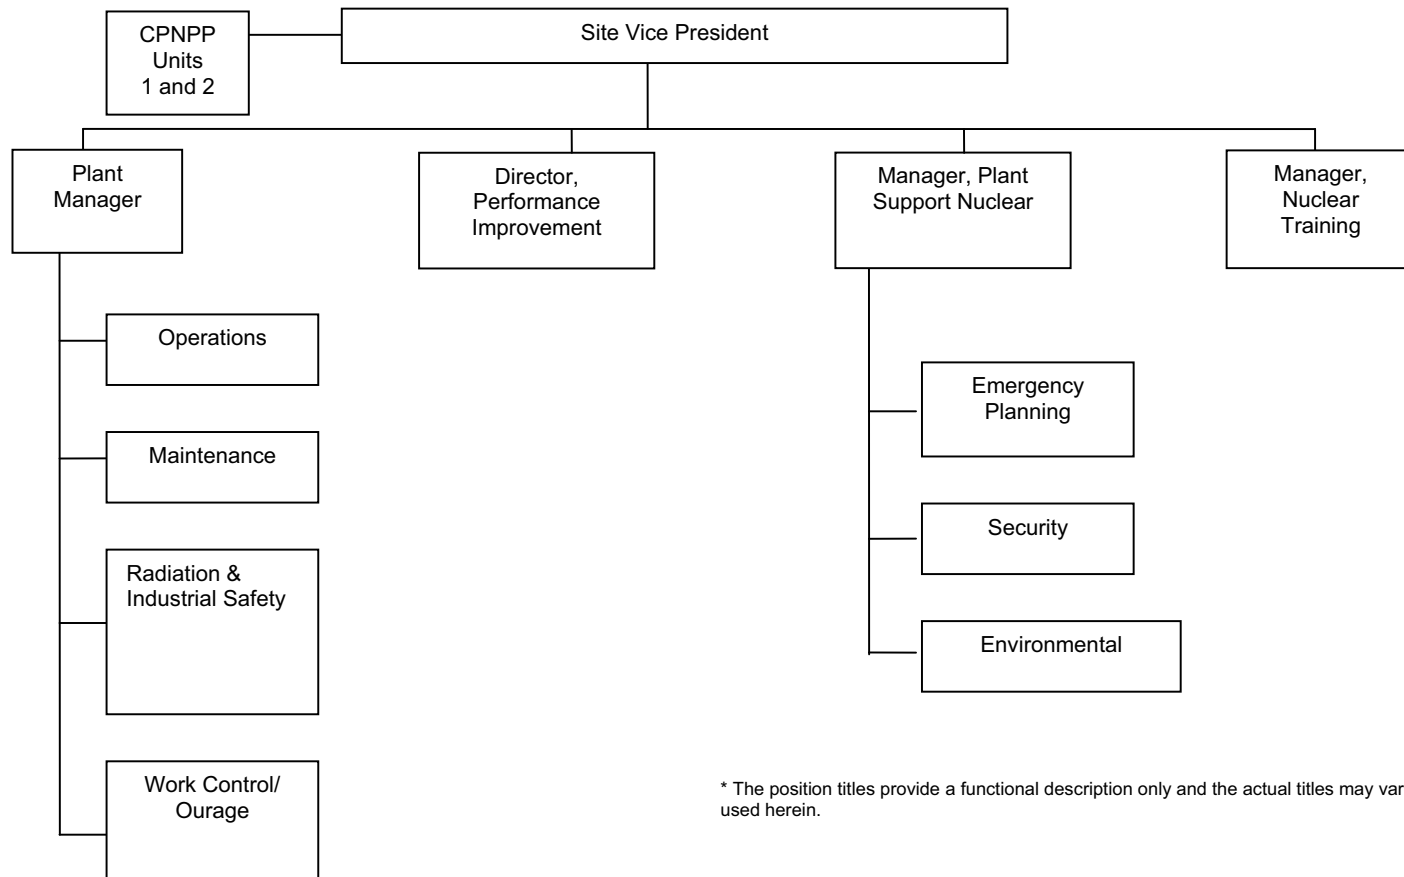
CPNPP Units 1 and 2

Site Vice President

Plant Manager

Director, Performance Improvement

Manager, Plant Support Nuclear

Manager, Nuclear Training

Operations

Maintenance

Radiation & Industrial Safety

Work Control/ Ourage

Emergency Planning

Security

Environmental

* The position titles provide a functional description only and the actual titles may var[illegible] used herein.